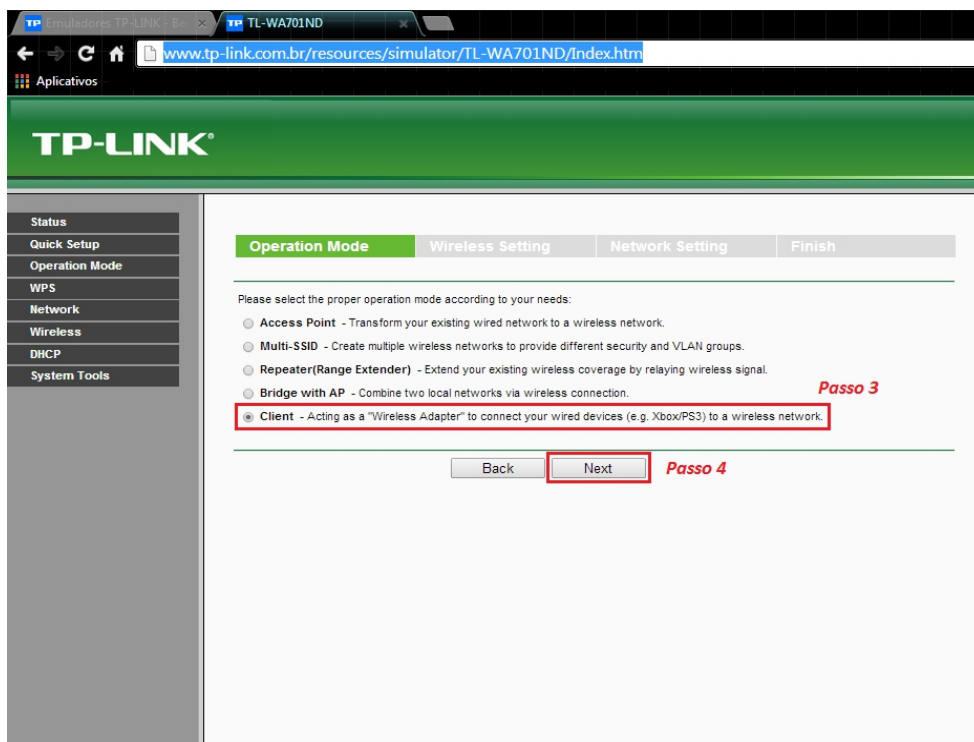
TP Emuladores TP-LINK - Be
TP TL-WA701ND

www.tp-link.com.br/resources/simulator/TL-WA701ND/Index.htm

Aplicativos

TP-LINK®

Status
Quick Setup
Operation Mode
WPS
Network
Wireless
DHCP
System Tools

Operation Mode | Wireless Setting | Network Setting | Finish

Please select the proper operation mode according to your needs:

Access Point - Transform your existing wired network to a wireless network.

Multi-SSID - Create multiple wireless networks to provide different security and VLAN groups.

Repeater(Range Extender) - Extend your existing wireless coverage by relaying wireless signal.

Bridge with AP - Combine two local networks via wireless connection.

Passo 3

Client - Acting as a "Wireless Adapter" to connect your wired devices (e.g. Xbox/PS3) to a wireless network.

Back

Next

Passo 4